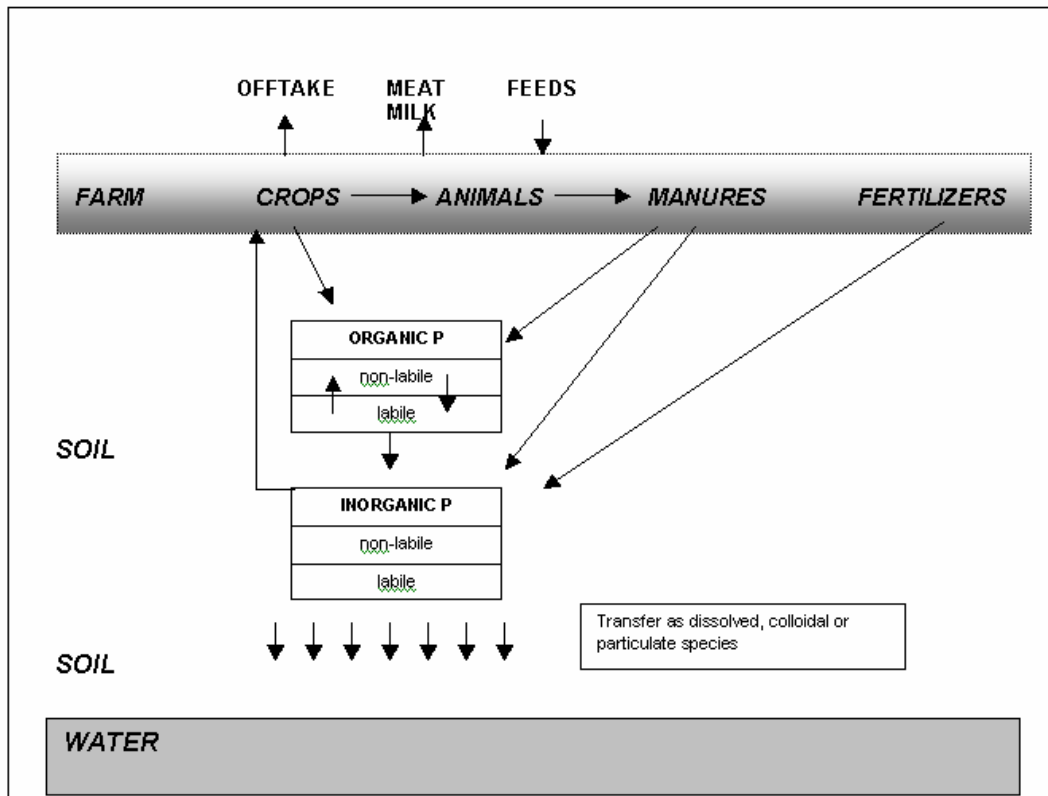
OFFTAKE

MEAT
MILK

FEEDS

FARM

CROPS

ANIMALS

MANURES

FERTILIZERS

ORGANIC P

non-labile

labile

SOIL

INORGANIC P

non-labile

labile

Transfer as dissolved, colloidal or particulate species

SOIL

WATER